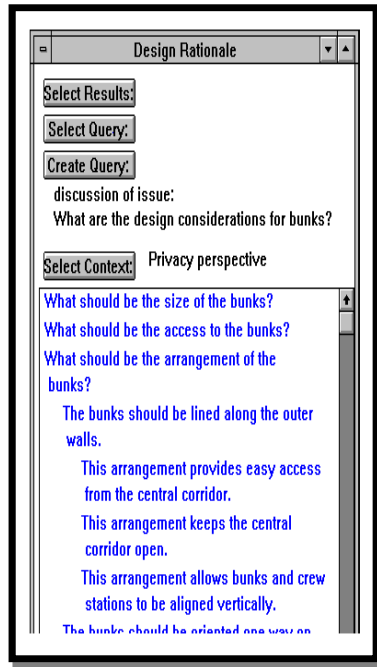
Design Rationale

Select Results:

Select Query:

Create Query:

discussion of issue:
What are the design considerations for bunks?

Select Context:

Privacy perspective

What should be the size of the bunks?

What should be the access to the bunks?

What should be the arrangement of the bunks?

The bunks should be lined along the outer walls.

This arrangement provides easy access from the central corridor.

This arrangement keeps the central corridor open.

This arrangement allows bunks and crew stations to be aligned vertically.

The bunks should be oriented one way on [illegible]